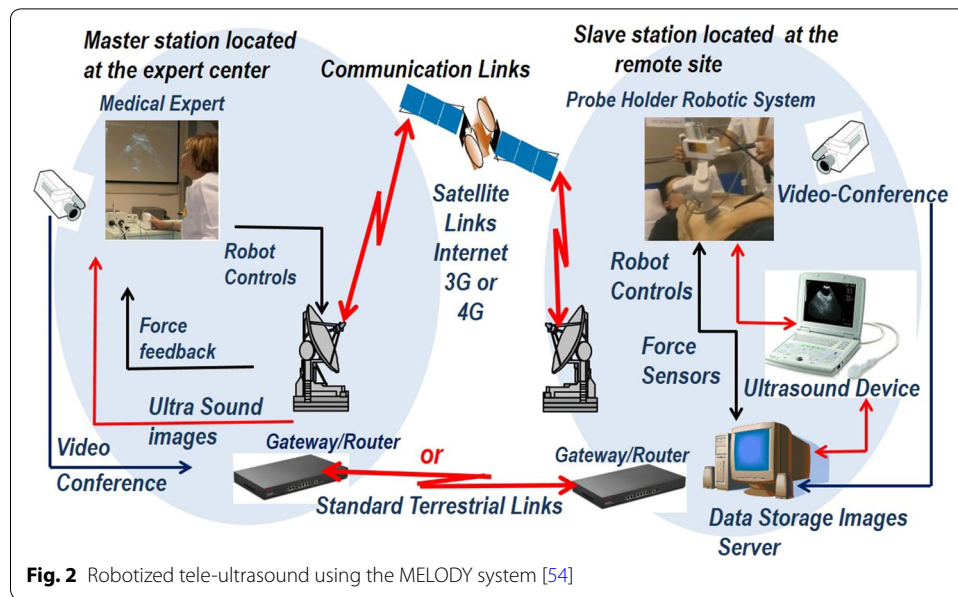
Master station located at the expert center

Communication Links

Slave station located at the remote site

Medical Expert

Probe Holder Robotic System

Video-Conference

Satellite Links Internet 3G or 4G

Robot Controls

Robot Controls

Force feedback

Force Sensors

Ultrasound Device

Ultra Sound images

Video Conference

Gateway/Router

or

Gateway/Router

Standard Terrestrial Links

Data Storage Images Server

**Fig. 2** Robotized tele-ultrasound using the MELODY system [54]